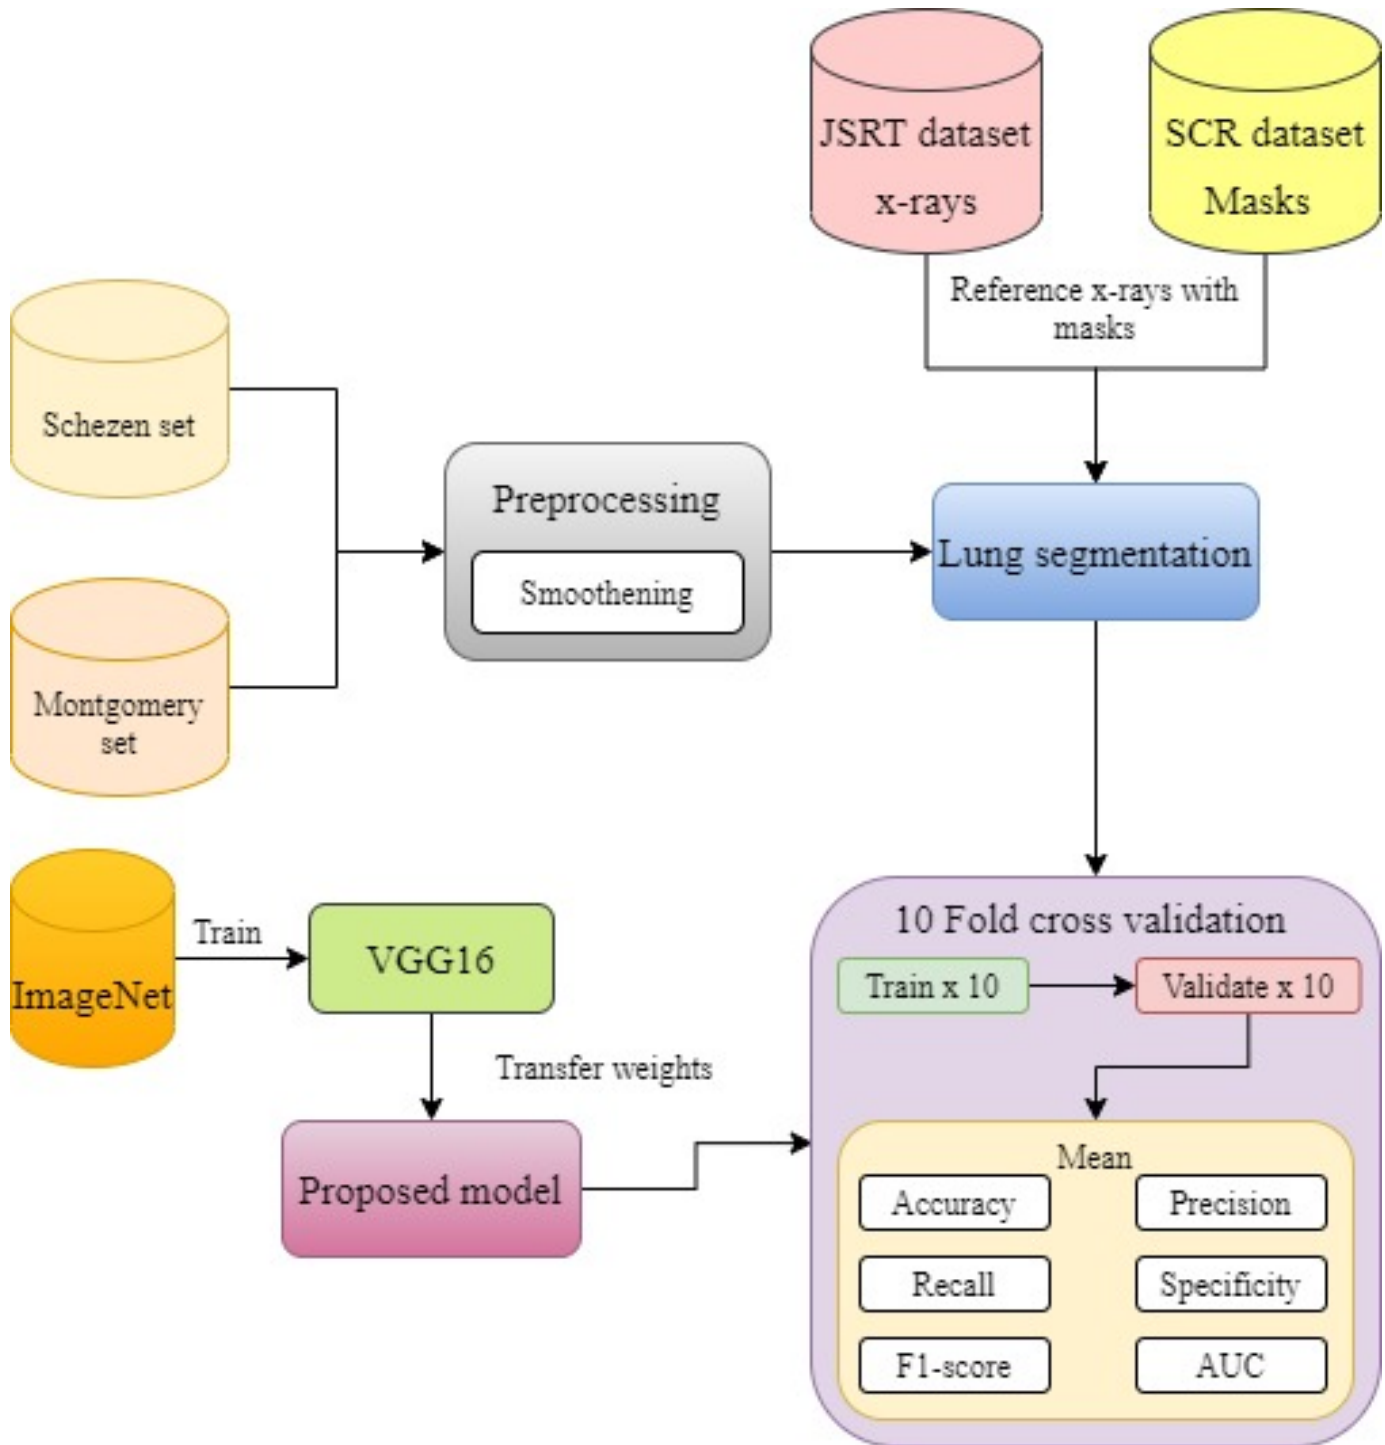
JSRT dataset x-rays

SCR dataset Masks

Reference x-rays with masks

Schezen set

Montgomery set

Preprocessing

Smoothening

Lung segmentation

ImageNet

Train

VGG16

Transfer weights

Proposed model

10 Fold cross validation

Train x 10

Validate x 10

Mean

Accuracy

Precision

Recall

Specificity

F1-score

AUC